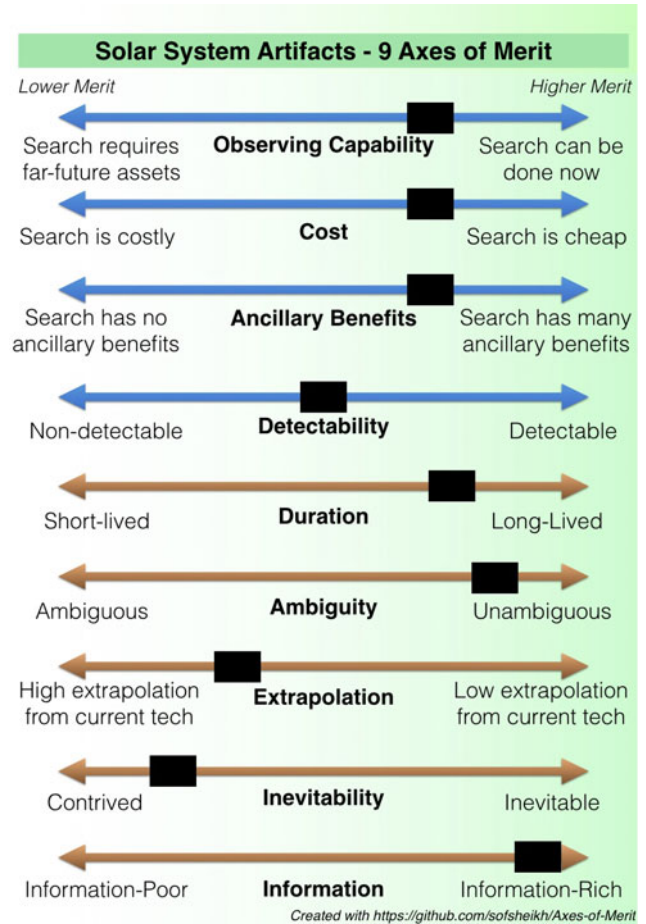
Solar System Artifacts - 9 Axes of Merit

Lower Merit

Higher Merit

Search requires far-future assets

Observing Capability

Search can be done now

Search is costly

Cost

Search is cheap

Search has no ancillary benefits

Ancillary Benefits

Search has many ancillary benefits

Non-detectable

Detectability

Detectable

Short-lived

Duration

Long-Lived

Ambiguous

Ambiguity

Unambiguous

High extrapolation from current tech

Extrapolation

Low extrapolation from current tech

Contrived

Inevitability

Inevitable

Information-Poor

Information

Information-Rich

Created with https://github.com/sofsheikh/Axes-of-Merit